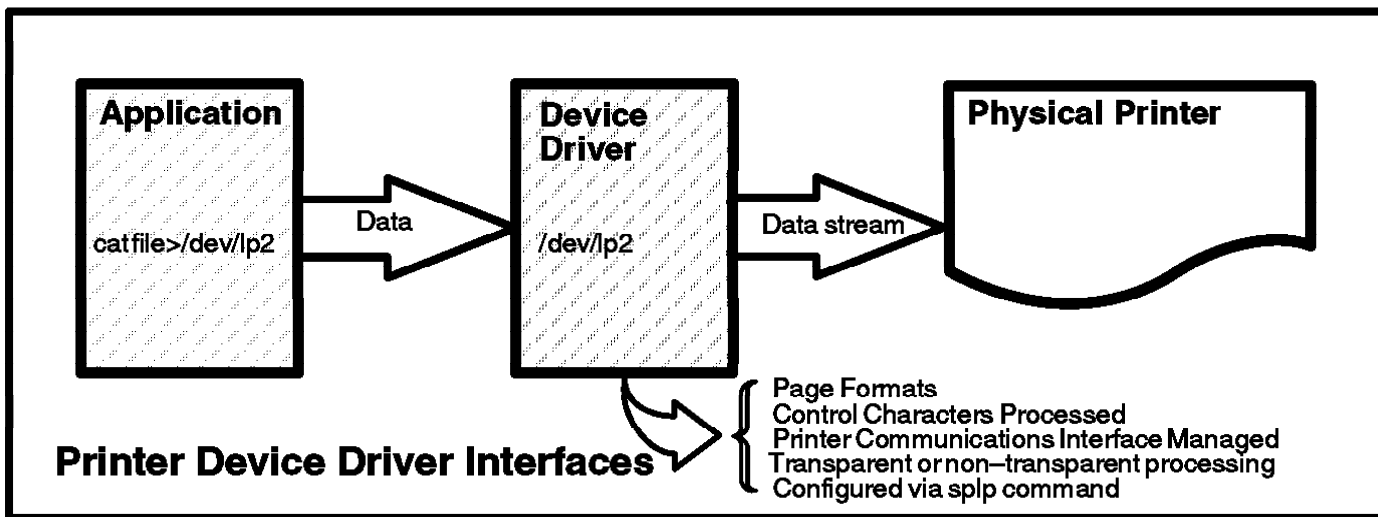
Application

catfile>/dev/lp2

Data

Device Driver

/dev/lp2

Data stream

Physical Printer

Printer Device Driver Interfaces

Page Formats
Control Characters Processed
Printer Communications Interface Managed
Transparent or non–transparent processing
Configured via splp command